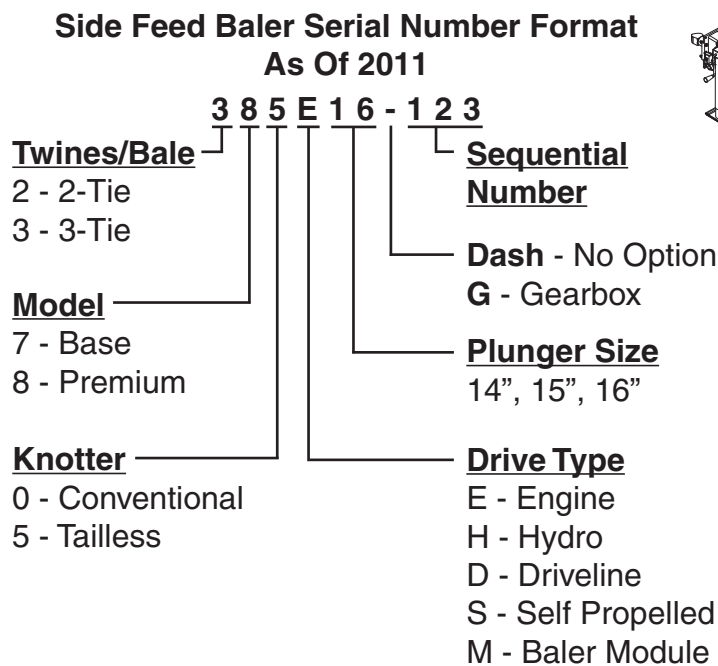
Side Feed Baler Serial Number Format
As Of 2011

3 8 5 E 1 6 - 1 2 3

Twines/Bale
2 - 2-Tie
3 - 3-Tie

Sequential Number

Dash - No Option
G - Gearbox

Model
7 - Base
8 - Premium

Plunger Size
14", 15", 16"

Knotter
0 - Conventional
5 - Tailless

Drive Type
E - Engine
H - Hydro
D - Driveline
S - Self Propelled
M - Baler Module